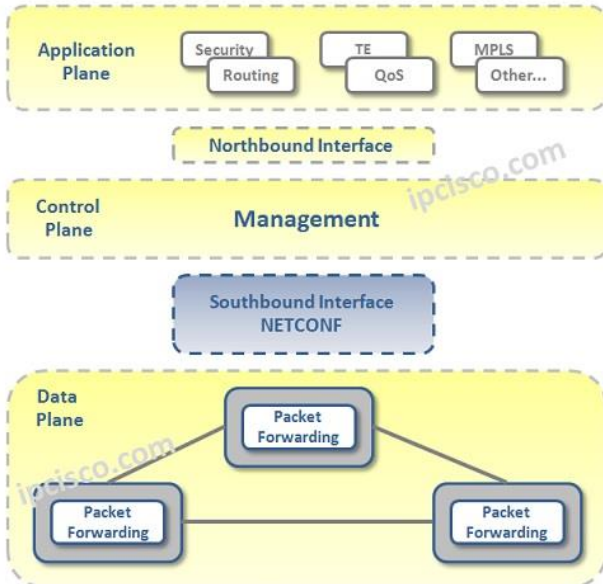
Application Plane

Security
Routing
TE
QoS
MPLS
Other...

Northbound Interface

ipcisco.com

Control Plane

Management

Southbound Interface
NETCONF

Data Plane

Packet Forwarding

ipcisco.com

Packet Forwarding

Packet Forwarding